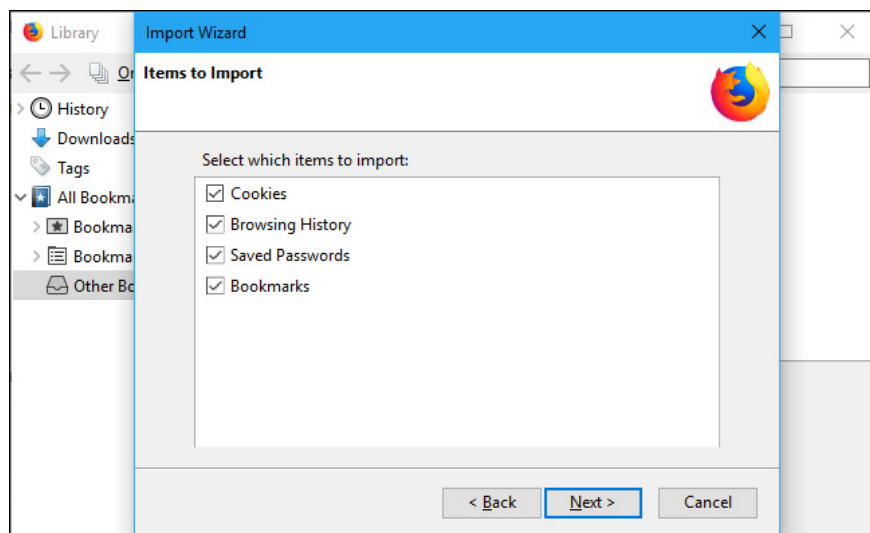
Library

Or

History

Downloads

Tags

All Bookma

Bookma

Bookma

Other Bo

Import Wizard

Items to Import

Select which items to import:

Cookies

Browsing History

Saved Passwords

Bookmarks

< Back

Next >

Cancel